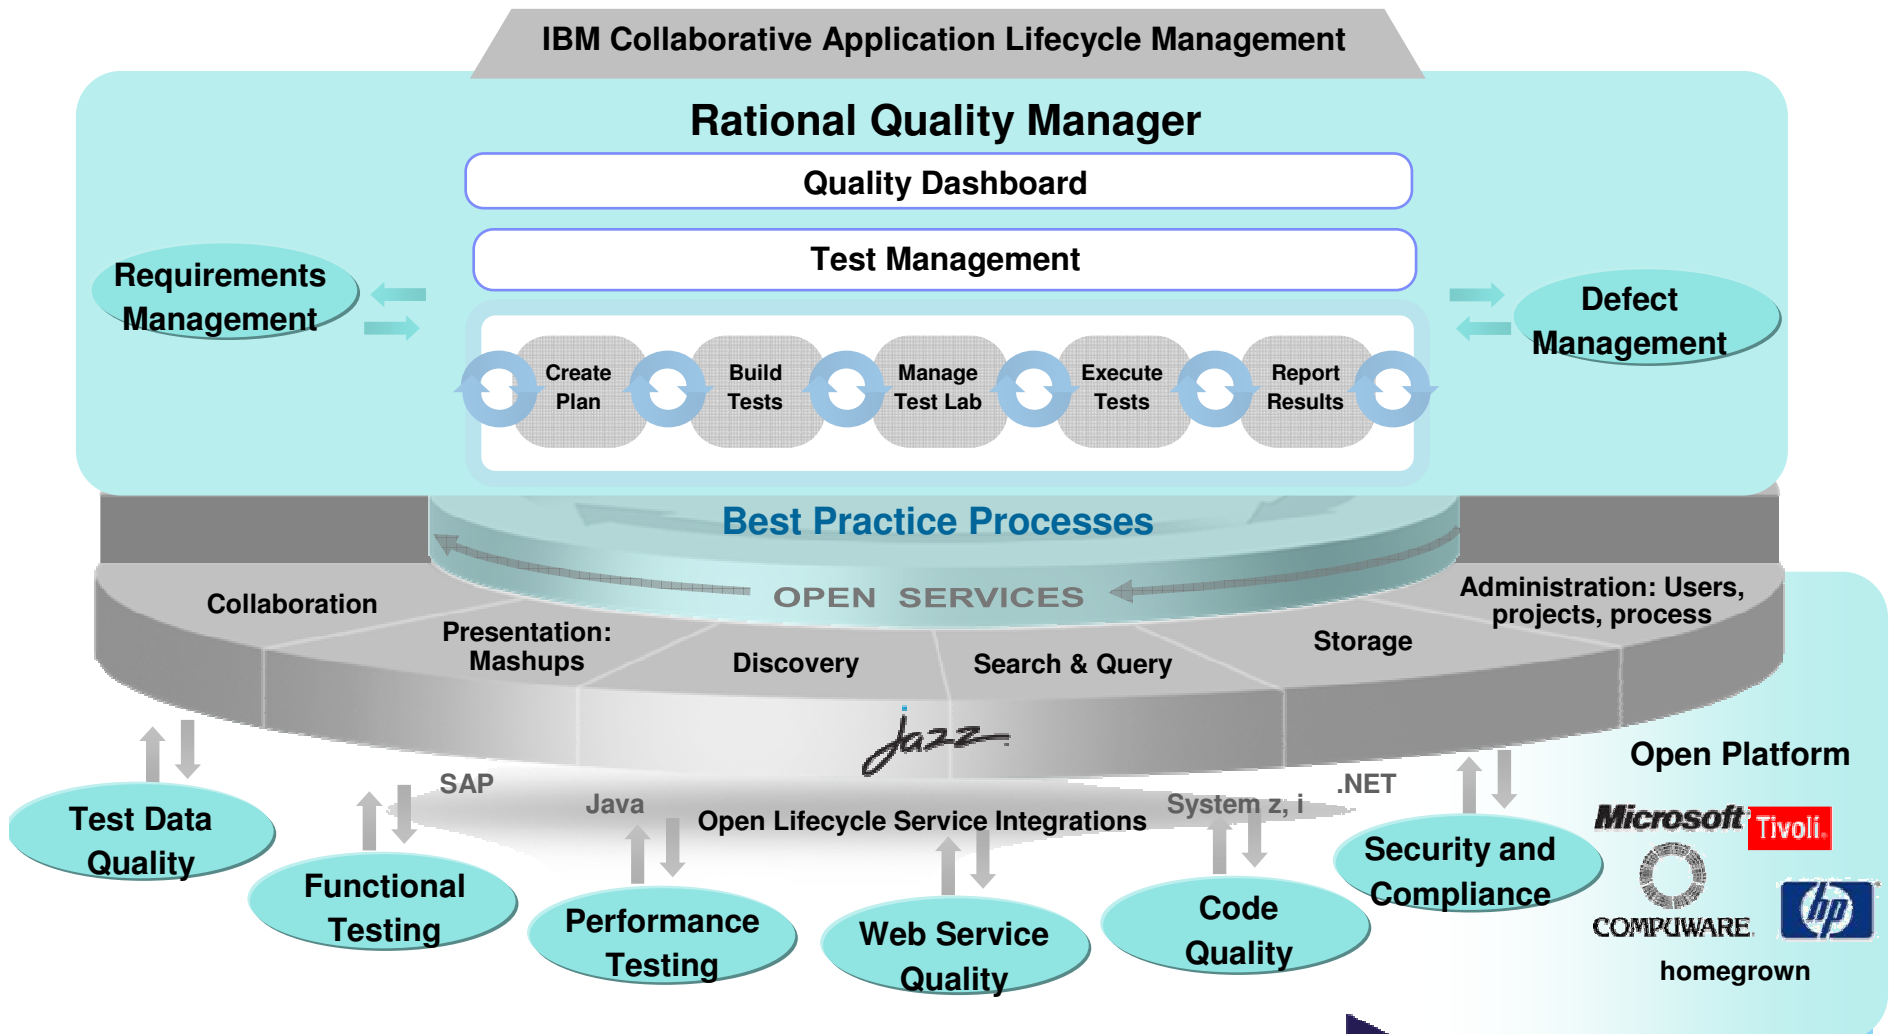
IBM Collaborative Application Lifecycle Management

Rational Quality Manager

Quality Dashboard

Test Management

Requirements Management

Defect Management

Create Plan

Build Tests

Manage Test Lab

Execute Tests

Report Results

Best Practice Processes

OPEN SERVICES

Collaboration

Presentation: Mashups

Discovery

Search & Query

Storage

Administration: Users, projects, process

Jazz

SAP

Java

Open Lifecycle Service Integrations

System z, i

.NET

Open Platform

Test Data Quality

Functional Testing

Performance Testing

Web Service Quality

Code Quality

Security and Compliance

Microsoft

Tivoli.

COMPUWARE

hp

homegrown